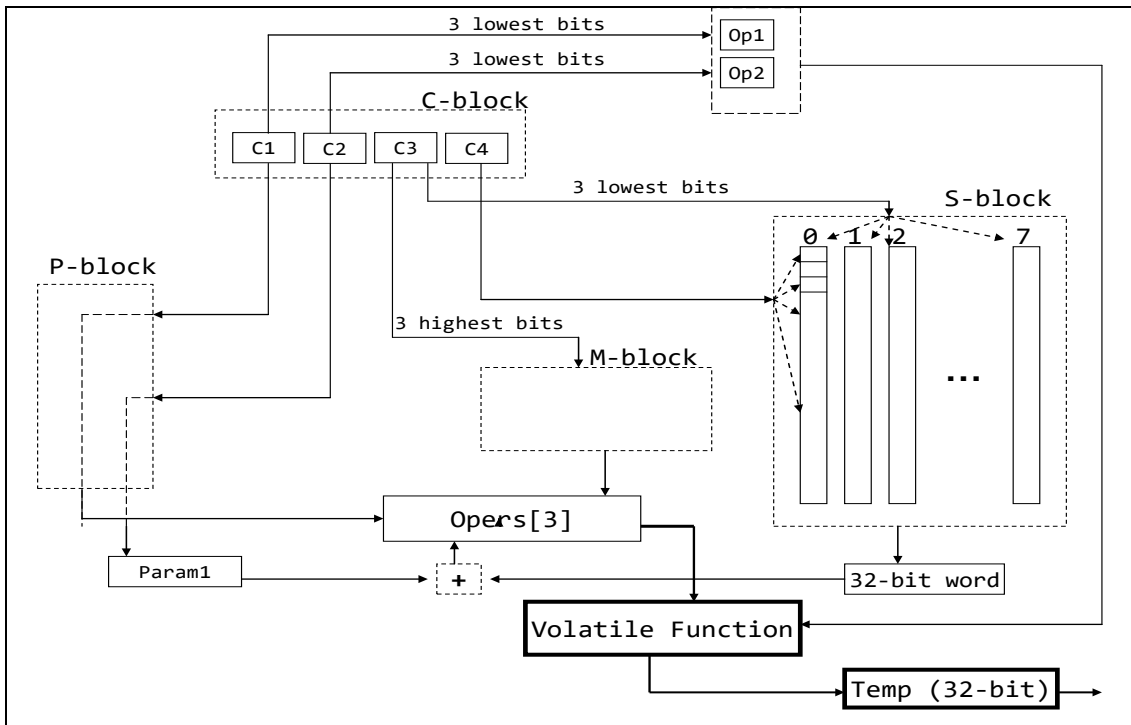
3 lowest bits

Op1

3 lowest bits

Op2

C-block

C1 C2 C3 C4

3 lowest bits

S-block

0 1 2 7

P-block

3 highest bits

M-block

...

Opers[3]

Param1

+

32-bit word

Volatile Function

Temp (32-bit)